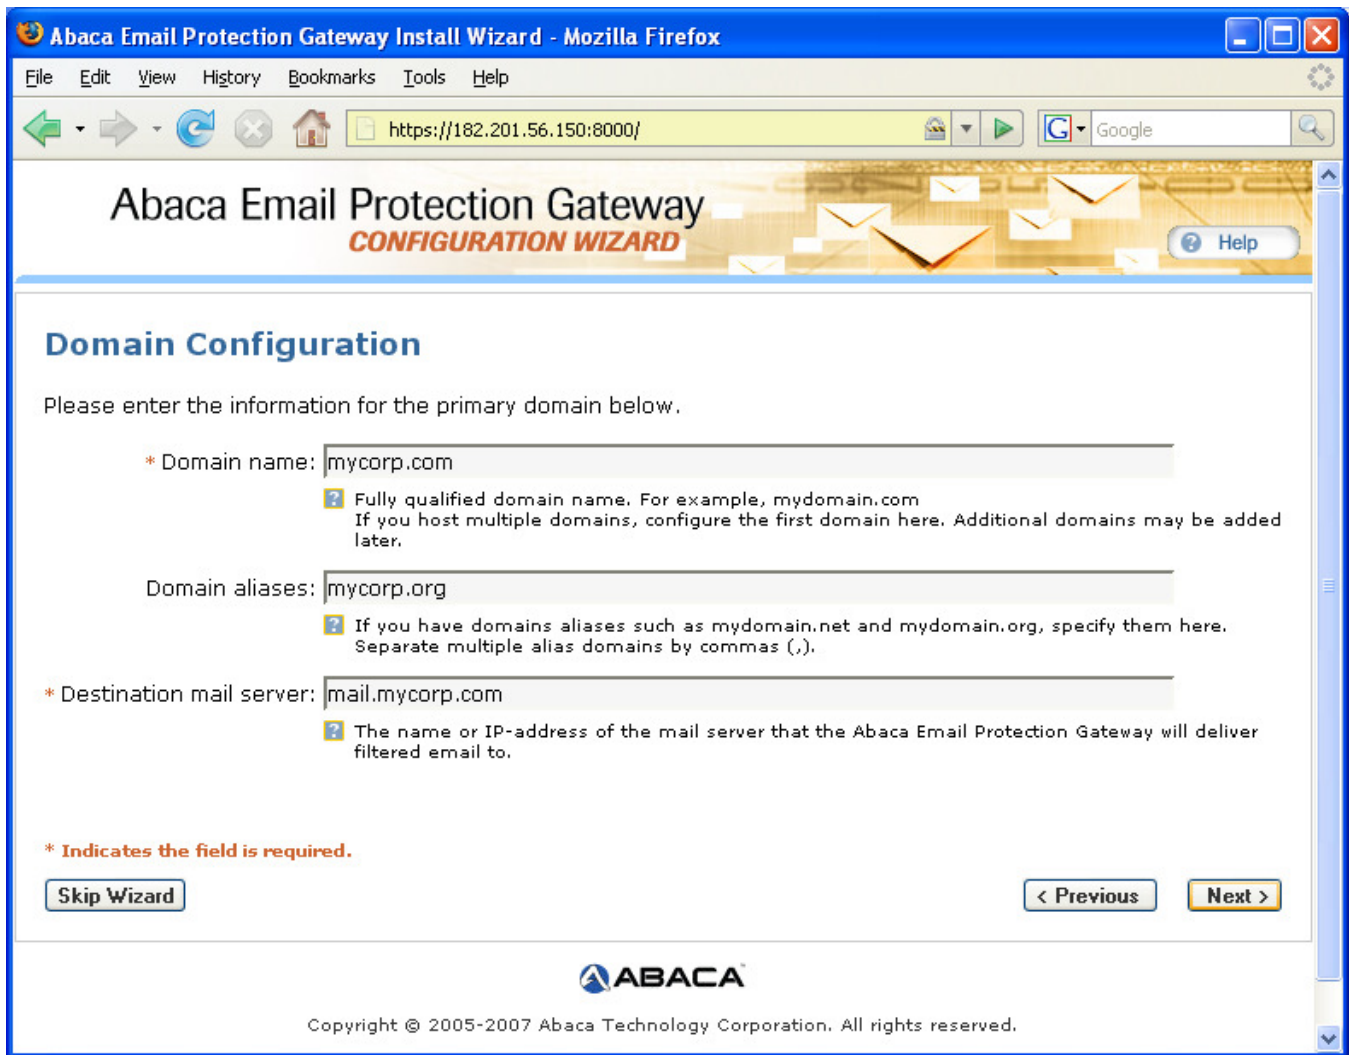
Abaca Email Protection Gateway Install Wizard - Mozilla Firefox

File Edit View History Bookmarks Tools Help

https://182.201.56.150:8000/

Google

Abaca Email Protection Gateway
CONFIGURATION WIZARD

Help

Domain Configuration

Please enter the information for the primary domain below.

* Domain name: mycorp.com

Fully qualified domain name. For example, mydomain.com
If you host multiple domains, configure the first domain here. Additional domains may be added later.

Domain aliases: mycorp.org

If you have domains aliases such as mydomain.net and mydomain.org, specify them here. Separate multiple alias domains by commas (,).

* Destination mail server: mail.mycorp.com

The name or IP-address of the mail server that the Abaca Email Protection Gateway will deliver filtered email to.

* Indicates the field is required.

Skip Wizard

< Previous

Next >

ABACA

Copyright © 2005-2007 Abaca Technology Corporation. All rights reserved.